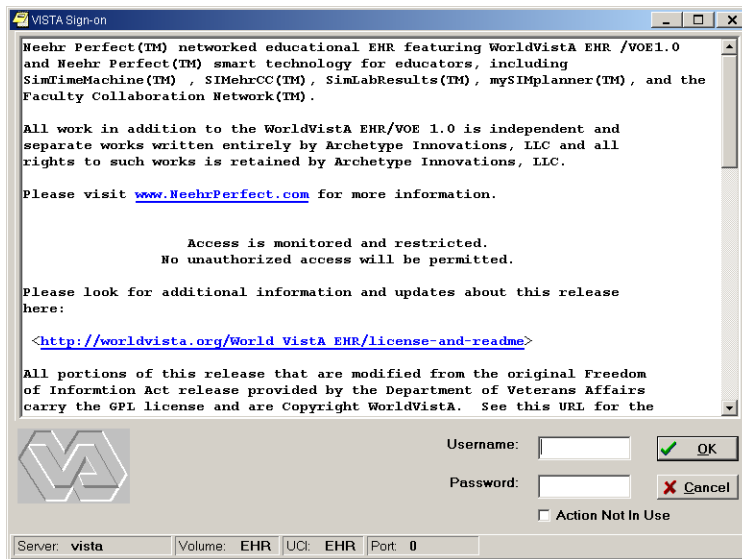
VISTA Sign-on

Neehr Perfect(TM) networked educational EHR featuring WorldVistA EHR /VOE1.0 and Neehr Perfect(TM) smart technology for educators, including SimTimeMachine(TM) , SIMehrCC(TM), SimLabResults(TM), mySIMplanner(TM), and the Faculty Collaboration Network(TM).

All work in addition to the WorldVistA EHR/VOE 1.0 is independent and separate works written entirely by Archetype Innovations, LLC and all rights to such works is retained by Archetype Innovations, LLC.

Please visit www.NeehrPerfect.com for more information.

Access is monitored and restricted.
No unauthorized access will be permitted.

Please look for additional information and updates about this release here:

<http://worldvista.org/World VistA EHR/license-and-readme>

All portions of this release that are modified from the original Freedom of Informtion Act release provided by the Department of Veterans Affairs carry the GPL license and are Copyright WorldVistA. See this URL for the

Username:
Password:
OK
Cancel
Action Not In Use

Server: vista | Volume: EHR | UCI: EHR | Port: 0